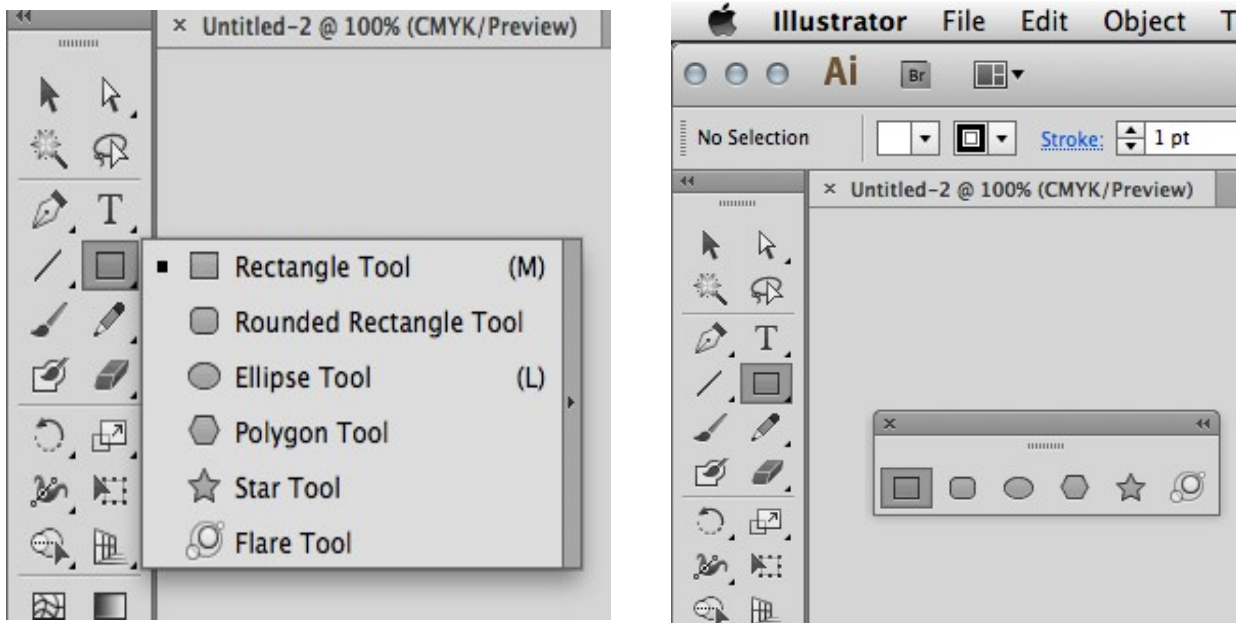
× Untitled-2 @ 100% (CMYK/Preview)

T

Rectangle Tool (M)
Rounded Rectangle Tool
Ellipse Tool (L)
Polygon Tool
Star Tool
Flare Tool

Illustrator File Edit Object T

Ai Br

No Selection

Stroke: 1 pt

× Untitled-2 @ 100% (CMYK/Preview)

T